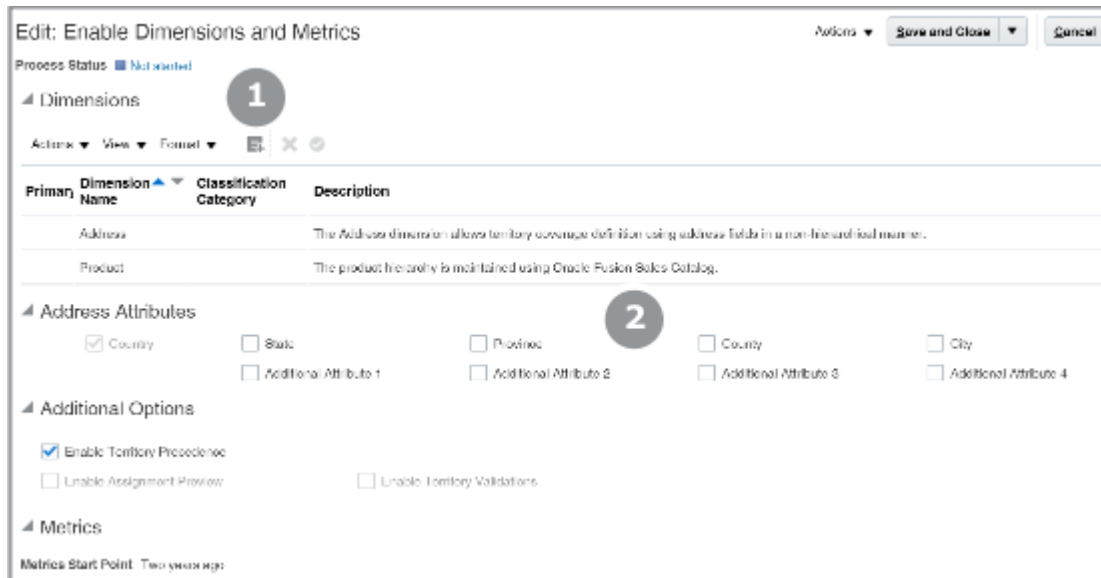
Edit: Enable Dimensions and Metrics

Actions ▾ Save and Close ▾ Cancel

Process Status Not started

1

Dimensions

Actions ▾ View ▾ Format ▾

| Primary | Dimension Name | Classification Category | Description |
|---|---|---|---|
| | Address | | The Address dimension allows territory coverage definition using address fields in a non-hierarchical manner. |
| | Product | | The product hierarchy is maintained using Oracle Fusion Sales Catalog. |

Address Attributes

2

Country
State
Province
County
City
Additional Attribute 1
Additional Attribute 2
Additional Attribute 3
Additional Attribute 4

Additional Options

Enable Territory Precedence
Enable Assignment Preview
Enable Territory Validations

Metrics

Metrics Start Point Two years ago